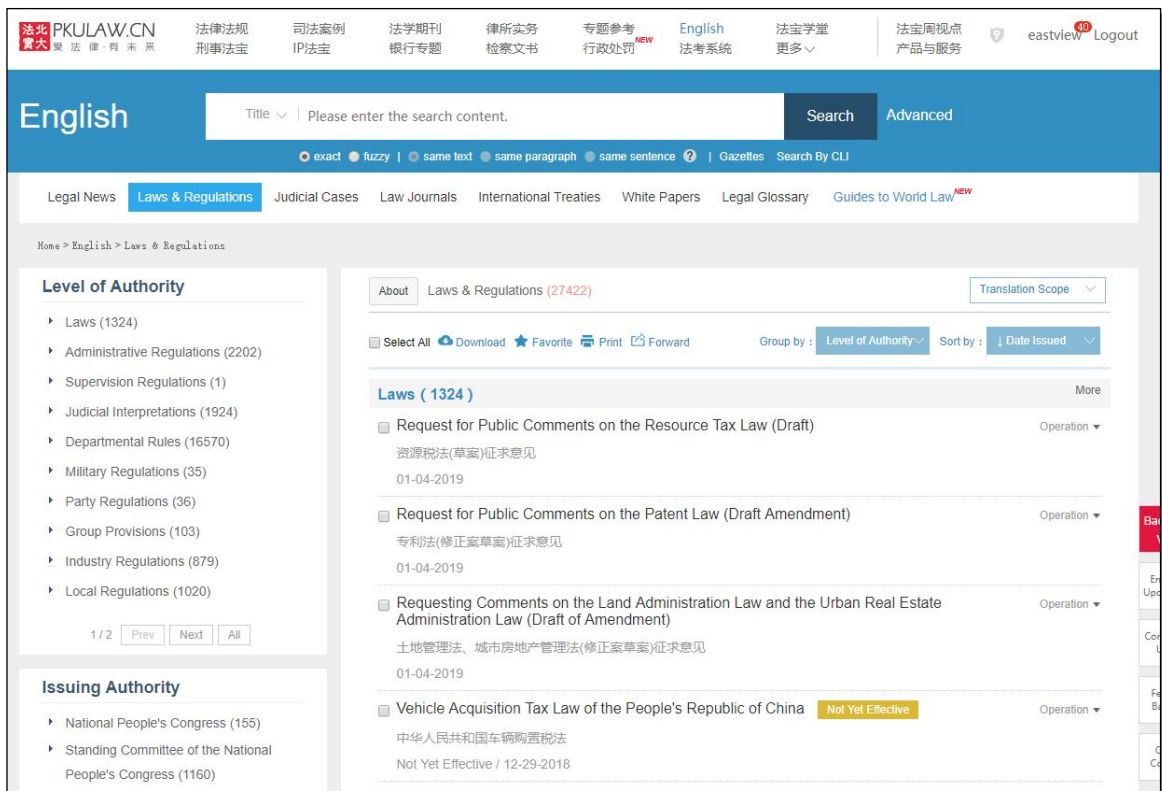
法北大 PKULAW.CN 爱法律·有未来

法律法规 刑事法宝 司法案例 IP法宝 法学期刊 银行专题 律所实务 检察文书 专题参考 行政处罚 NEW English 法考系统 法宝学堂 更多 法宝周视点 产品与服务 eastview 40 Logout

English

Title Please enter the search content. Search Advanced

exact fuzzy | same text same paragraph same sentence | Gazettes Search By CLI

Legal News Laws & Regulations Judicial Cases Law Journals International Treaties White Papers Legal Glossary Guides to World Law NEW

Home > English > Laws & Regulations

Level of Authority

Laws (1324)
Administrative Regulations (2202)
Supervision Regulations (1)
Judicial Interpretations (1924)
Departmental Rules (16570)
Military Regulations (35)
Party Regulations (36)
Group Provisions (103)
Industry Regulations (879)
Local Regulations (1020)

1 / 2 Prev Next All

Issuing Authority

National People's Congress (155)
Standing Committee of the National People's Congress (1160)

About Laws & Regulations (27422) Translation Scope

Select All Download Favorite Print Forward Group by : Level of Authority Sort by : ↓ Date Issued

Laws ( 1324 ) More

Request for Public Comments on the Resource Tax Law (Draft) Operation
资源税法(草案)征求意见
01-04-2019

Request for Public Comments on the Patent Law (Draft Amendment) Operation
专利法(修正案草案)征求意见
01-04-2019

Requesting Comments on the Land Administration Law and the Urban Real Estate Administration Law (Draft of Amendment) Operation
土地管理法、城市房地产管理法(修正案草案)征求意见
01-04-2019

Vehicle Acquisition Tax Law of the People's Republic of China Not Yet Effective Operation
中华人民共和国车辆购置税法
Not Yet Effective / 12-29-2018

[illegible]